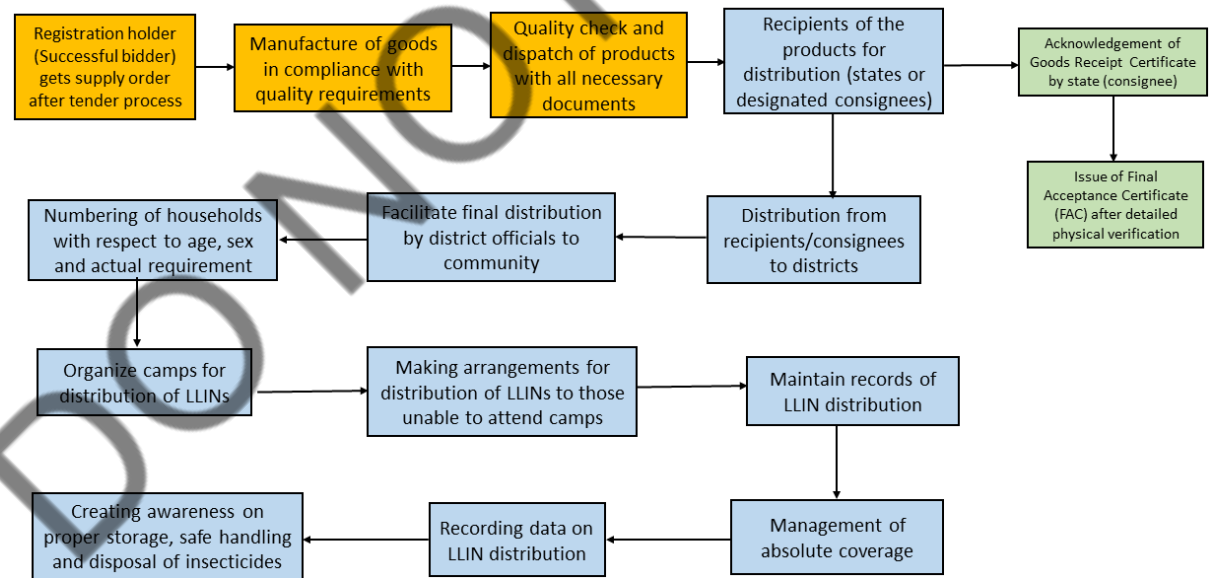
Registration holder (Successful bidder) gets supply order after tender process

Manufacture of goods in compliance with quality requirements

Quality check and dispatch of products with all necessary documents

Recipients of the products for distribution (states or designated consignees)

Acknowledgement of Goods Receipt Certificate by state (consignee)

Issue of Final Acceptance Certificate (FAC) after detailed physical verification

Distribution from recipients/consignees to districts

Facilitate final distribution by district officials to community

Numbering of households with respect to age, sex and actual requirement

Organize camps for distribution of LLINs

Making arrangements for distribution of LLINs to those unable to attend camps

Maintain records of LLIN distribution

Management of absolute coverage

Recording data on LLIN distribution

Creating awareness on proper storage, safe handling and disposal of insecticides

DO NOT